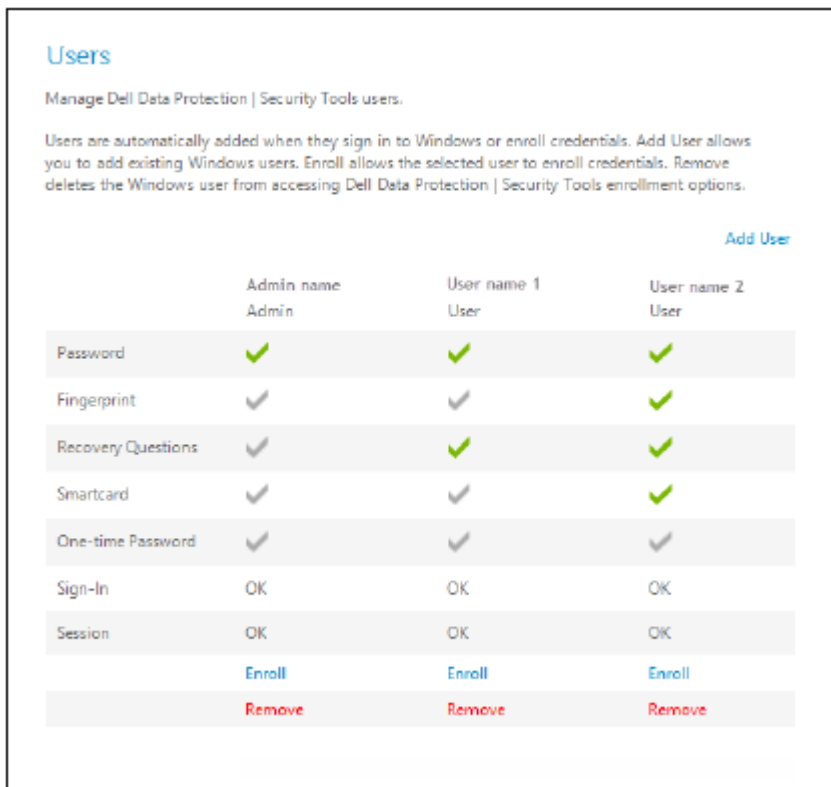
Users

Manage Dell Data Protection | Security Tools users.

Users are automatically added when they sign in to Windows or enroll credentials. Add User allows you to add existing Windows users. Enroll allows the selected user to enroll credentials. Remove deletes the Windows user from accessing Dell Data Protection | Security Tools enrollment options.

Add User

| | Admin name Admin | User name 1 User | User name 2 User |
|---|---|---|---|
| Password | ✔ | ✔ | ✔ |
| Fingerprint | ✔ | ✔ | ✔ |
| Recovery Questions | ✔ | ✔ | ✔ |
| Smartcard | ✔ | ✔ | ✔ |
| One-time Password | ✔ | ✔ | ✔ |
| Sign-In | OK | OK | OK |
| Session | OK | OK | OK |
| | Enroll | Enroll | Enroll |
| | Remove | Remove | Remove |